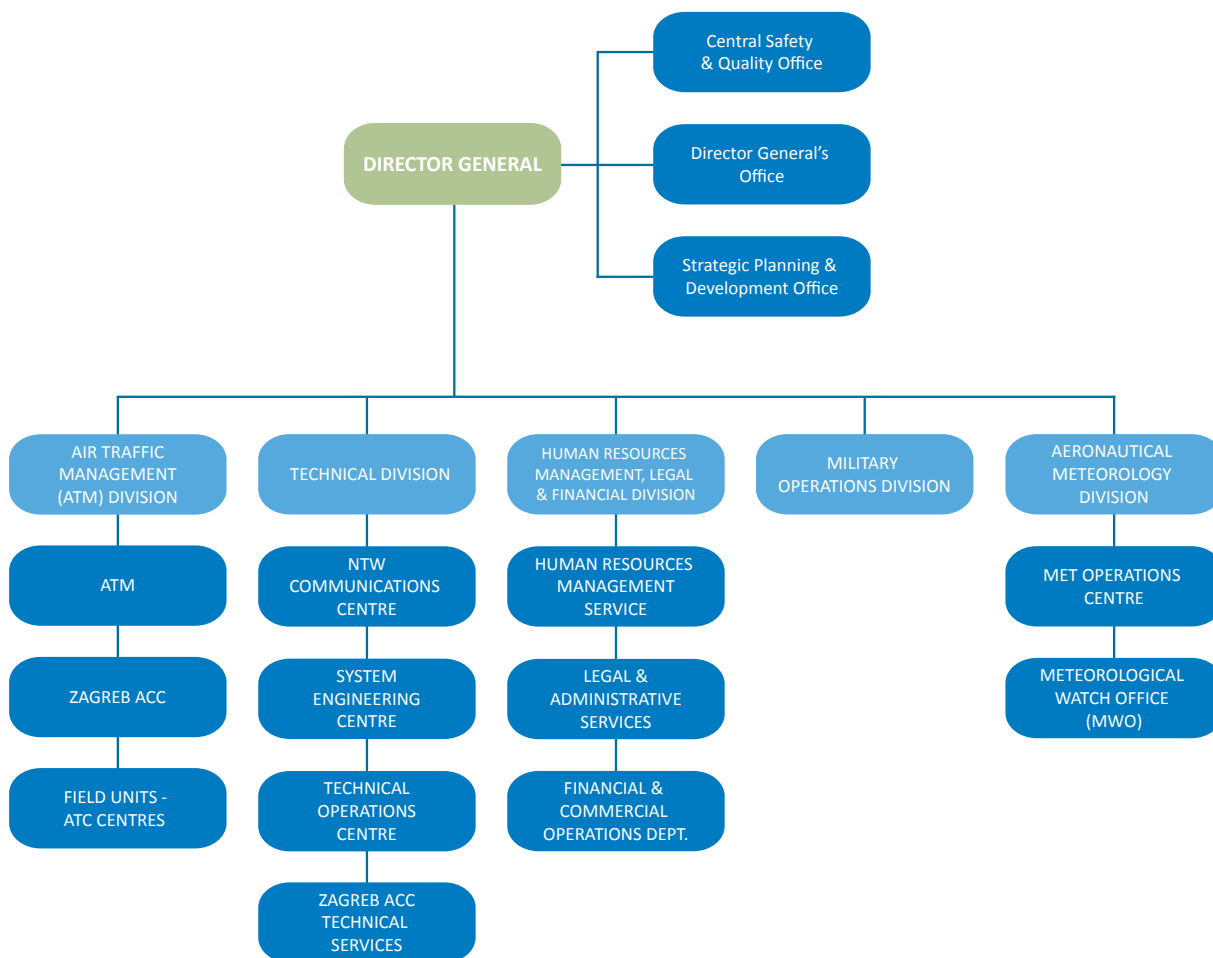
Central Safety & Quality Office

DIRECTOR GENERAL

Director General's Office

Strategic Planning & Development Office

AIR TRAFFIC MANAGEMENT (ATM) DIVISION

ATM

ZAGREB ACC

FIELD UNITS - ATC CENTRES

TECHNICAL DIVISION

NTW COMMUNICATIONS CENTRE

SYSTEM ENGINEERING CENTRE

TECHNICAL OPERATIONS CENTRE

ZAGREB ACC TECHNICAL SERVICES

HUMAN RESOURCES MANAGEMENT, LEGAL & FINANCIAL DIVISION

HUMAN RESOURCES MANAGEMENT SERVICE

LEGAL & ADMINISTRATIVE SERVICES

FINANCIAL & COMMERCIAL OPERATIONS DEPT.

MILITARY OPERATIONS DIVISION

AERONAUTICAL METEOROLOGY DIVISION

MET OPERATIONS CENTRE

METEOROLOGICAL WATCH OFFICE (MWO)